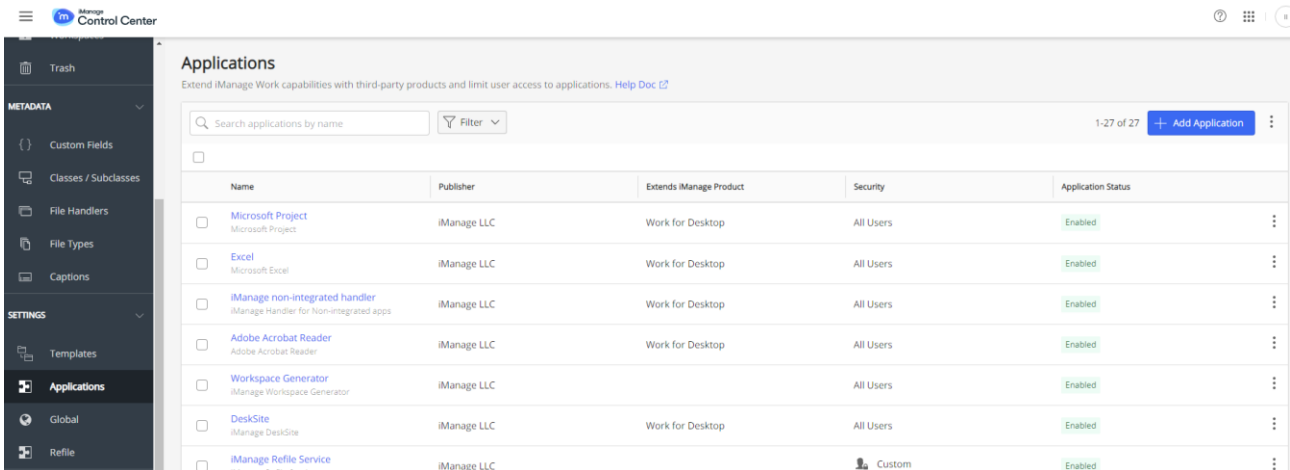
iManage Control Center

Trash

METADATA

Custom Fields

Classes / Subclasses

File Handlers

File Types

Captions

SETTINGS

Templates

Applications

Global

Refile

Applications

Extend iManage Work capabilities with third-party products and limit user access to applications. Help Doc

Search applications by name

Filter

1-27 of 27

+ Add Application

| Name | Publisher | Extends iManage Product | Security | Application Status |
|---|---|---|---|---|
| Microsoft Project<br>Microsoft Project | iManage LLC | Work for Desktop | All Users | Enabled |
| Excel<br>Microsoft Excel | iManage LLC | Work for Desktop | All Users | Enabled |
| iManage non-integrated handler<br>iManage Handler for Non-integrated apps | iManage LLC | Work for Desktop | All Users | Enabled |
| Adobe Acrobat Reader<br>Adobe Acrobat Reader | iManage LLC | Work for Desktop | All Users | Enabled |
| Workspace Generator<br>iManage Workspace Generator | iManage LLC | | All Users | Enabled |
| DeskSite<br>iManage DeskSite | iManage LLC | Work for Desktop | All Users | Enabled |
| iManage Refile Service | iManage LLC | | Custom | Enabled |